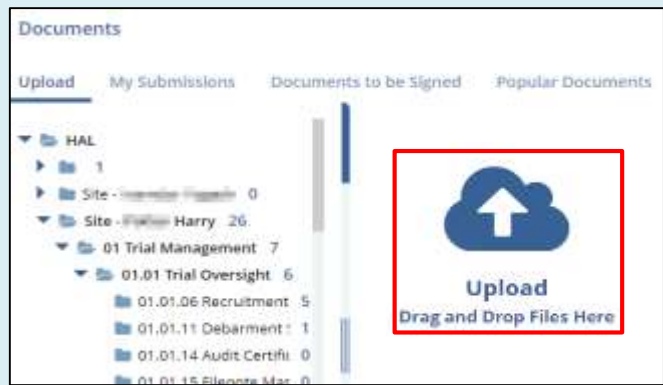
Documents

Upload My Submissions Documents to be Signed Popular Documents

HAL
1
Site - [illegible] 0
Site - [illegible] Harry 26
01 Trial Management 7
01.01 Trial Oversight 6
01.01.06 Recruitment 5
01.01.11 Debarment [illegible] 1
01.01.14 Audit Certifi 0
01.01.15 Filenote Mar 0

Upload
Drag and Drop Files Here